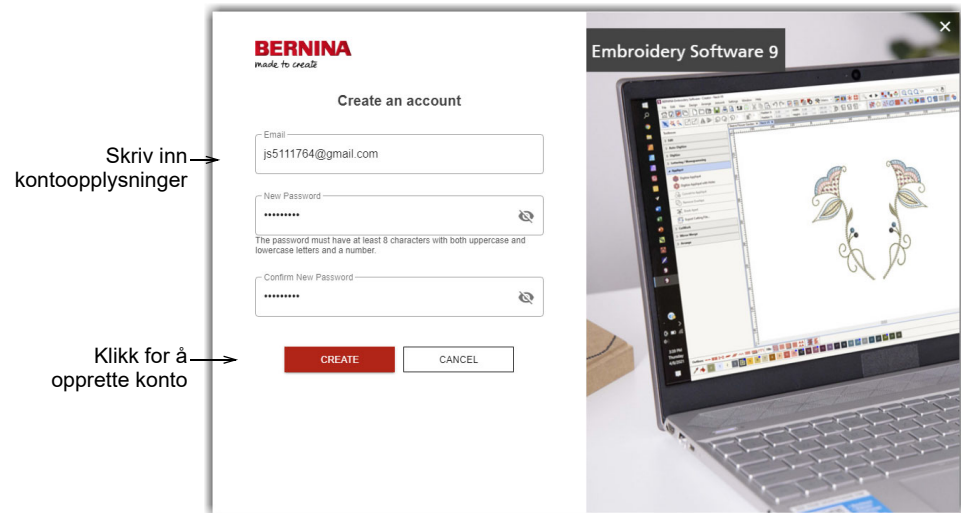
Skriv inn kontoopplysninger

Klikk for å opprette konto

BERNINA
made to create

Create an account

Email
js5111764@gmail.com

New Password
••••••••••
The password must have at least 8 characters with both uppercase and lowercase letters and a number.

Confirm New Password
••••••••••

CREATE

CANCEL

Embroidery Software 9

×